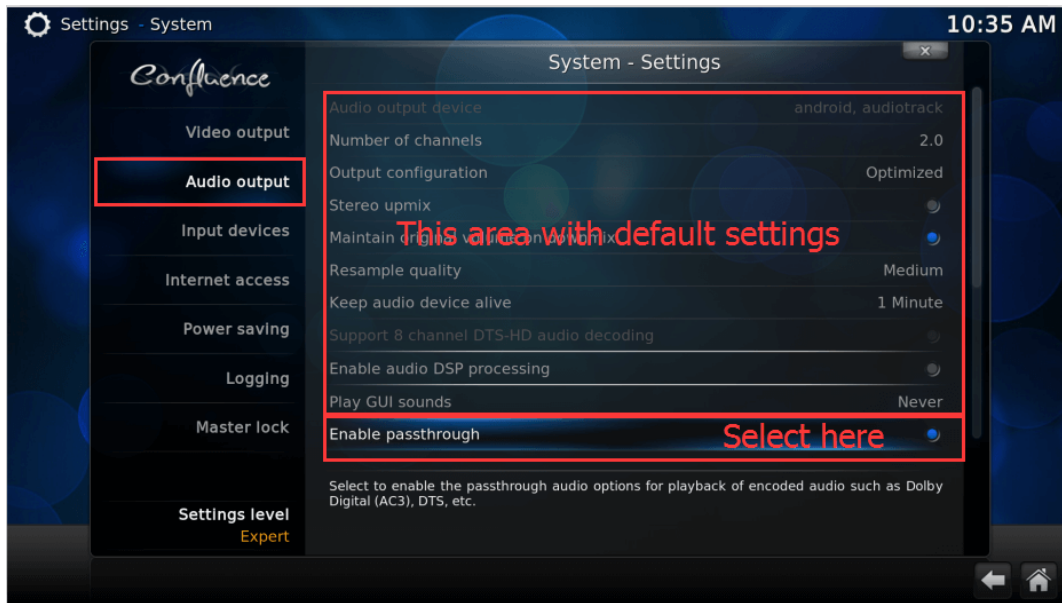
Settings - System

10:35 AM

Confluence

System - Settings

Video output

Audio output

Input devices

Internet access

Power saving

Logging

Master lock

Settings level
Expert

Audio output device android, audiotrack

Number of channels 2.0

Output configuration Optimized

Stereo upmix

Maintain original volume on downmix

This area with default settings

Resample quality Medium

Keep audio device alive 1 Minute

Support 8 channel DTS-HD audio decoding

Enable audio DSP processing

Play GUI sounds Never

Enable passthrough

Select here

Select to enable the passthrough audio options for playback of encoded audio such as Dolby Digital (AC3), DTS, etc.